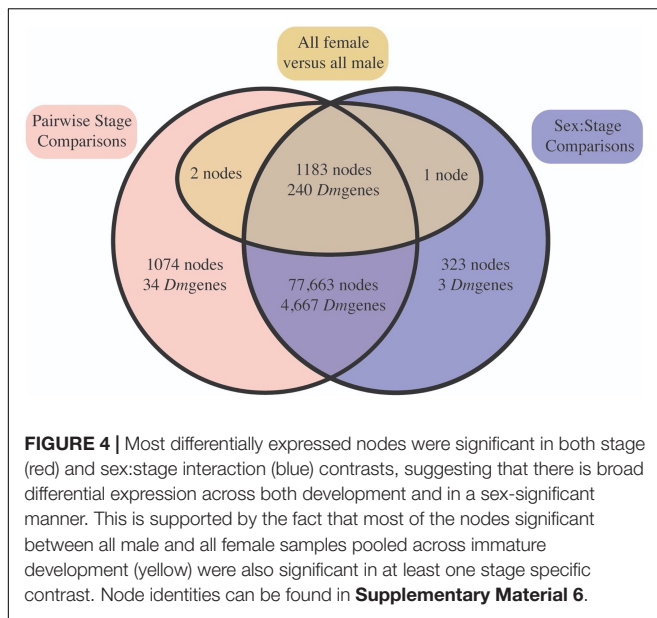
All female versus all male

Pairwise Stage Comparisons

Sex:Stage Comparisons

2 nodes

1183 nodes
240 *Dm*genes

1 node

1074 nodes
34 *Dm*genes

77,663 nodes
4,667 *Dm*genes

323 nodes
3 *Dm*genes

**FIGURE 4 |** Most differentially expressed nodes were significant in both stage (red) and sex:stage interaction (blue) contrasts, suggesting that there is broad differential expression across both development and in a sex-significant manner. This is supported by the fact that most of the nodes significant between all male and all female samples pooled across immature development (yellow) were also significant in at least one stage specific contrast. Node identities can be found in **Supplementary Material 6**.